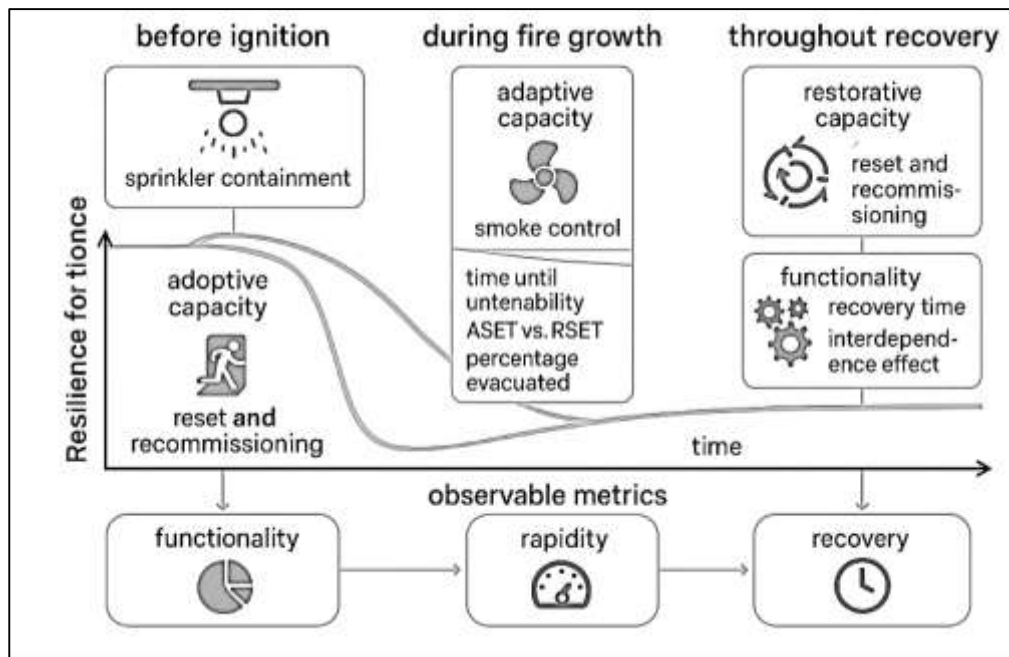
before ignition

sprinkler containment

during fire growth

adaptive capacity

smoke control

time until untenability ASET vs. RSET percentage evacuated

throughout recovery

restorative capacity

reset and recommissioning

functionality

recovery time interdependence effect

Resilience for tionce

adoptive capacity

reset and recommissioning

time

observable metrics

functionality

rapidity

recovery